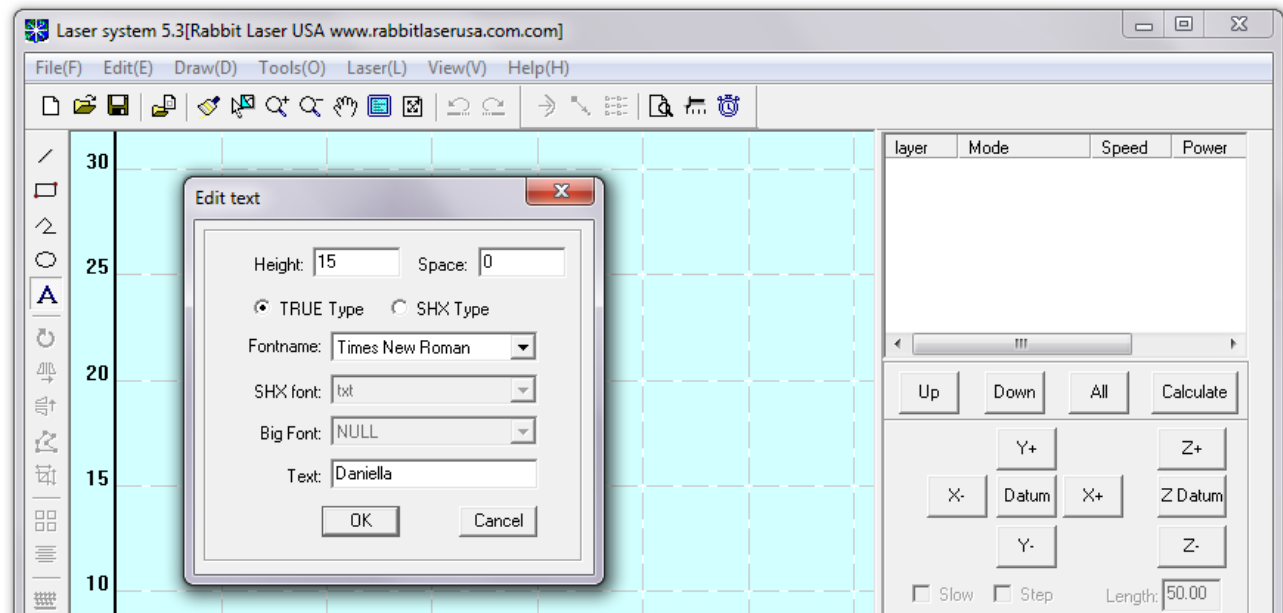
Laser system 5.3[Rabbit Laser USA www.rabbitlaserusa.com.com]

File(F) Edit(E) Draw(D) Tools(O) Laser(L) View(V) Help(H)

30
25
20
15
10

Edit text

Height: 15 Space: 0

TRUE Type SHX Type

Fontname: Times New Roman

SHX font: txt

Big Font: NULL

Text: Daniella

OK Cancel

| layer | Mode | Speed | Power |
|---|---|---|---|

Up Down All Calculate

Y+ Z+

X- Datum X+ Z Datum

Y- Z-

Slow Step Length: 50.00